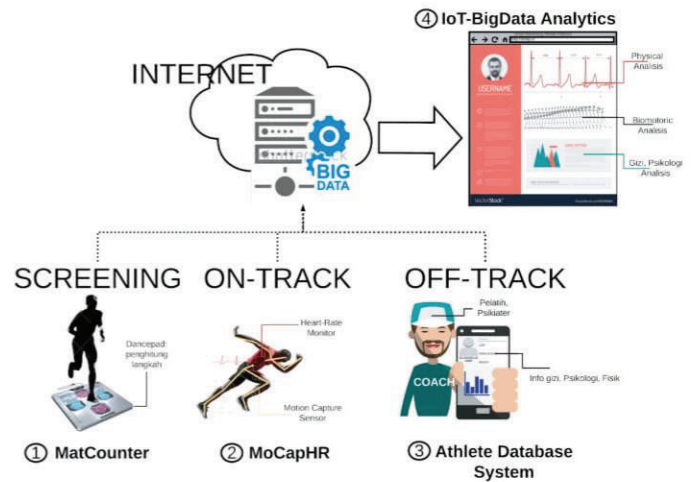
④ IoT-BigData Analytics

INTERNET

BIG DATA

USERNAME

Physical Analisis

Biomotoric Analisis

Gizi, Psikologi Analisis

SCREENING

ON-TRACK

OFF-TRACK

Dancepad penghitung langkah

Heart-Rate Monitor

Motion Capture Sensor

Pelatih, Psikiater

COACH

Info gizi, Psikologi, Fisik

① MatCounter

② MoCapHR

③ Athlete Database System